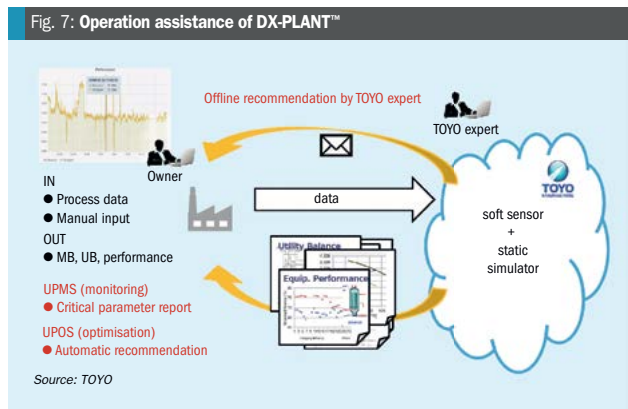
Fig. 7: **Operation assistance of DX-PLANT™**

Offline recommendation by TOYO expert

TOYO expert

Owner

IN
● Process data
● Manual input
OUT
● MB, UB, performance

data

TOYO

soft sensor
+
static
simulator

Utility Balance

Equip. Performance

UPMS (monitoring)
● Critical parameter report

UPOS (optimisation)
● Automatic recommendation

Source: TOYO